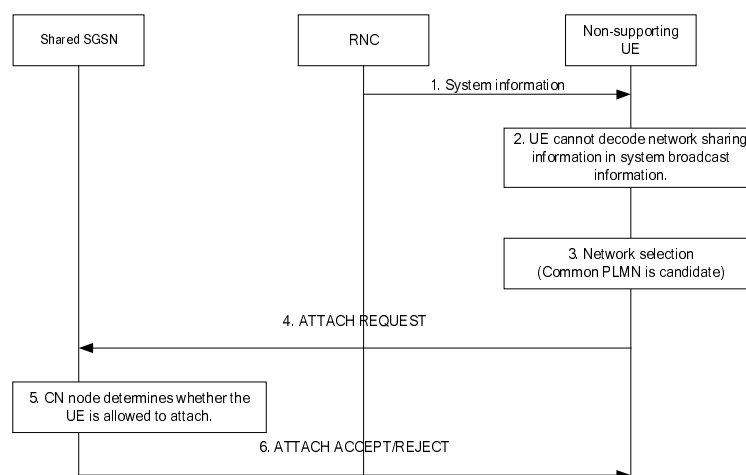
Shared SGSN

RNC

Non-supporting UE

1. System information

2. UE cannot decode network sharing information in system broadcast information.

3. Network selection (Common PLMN is candidate)

4. ATTACH REQUEST

5. CN node determines whether the UE is allowed to attach.

6. ATTACH ACCEPT/REJECT